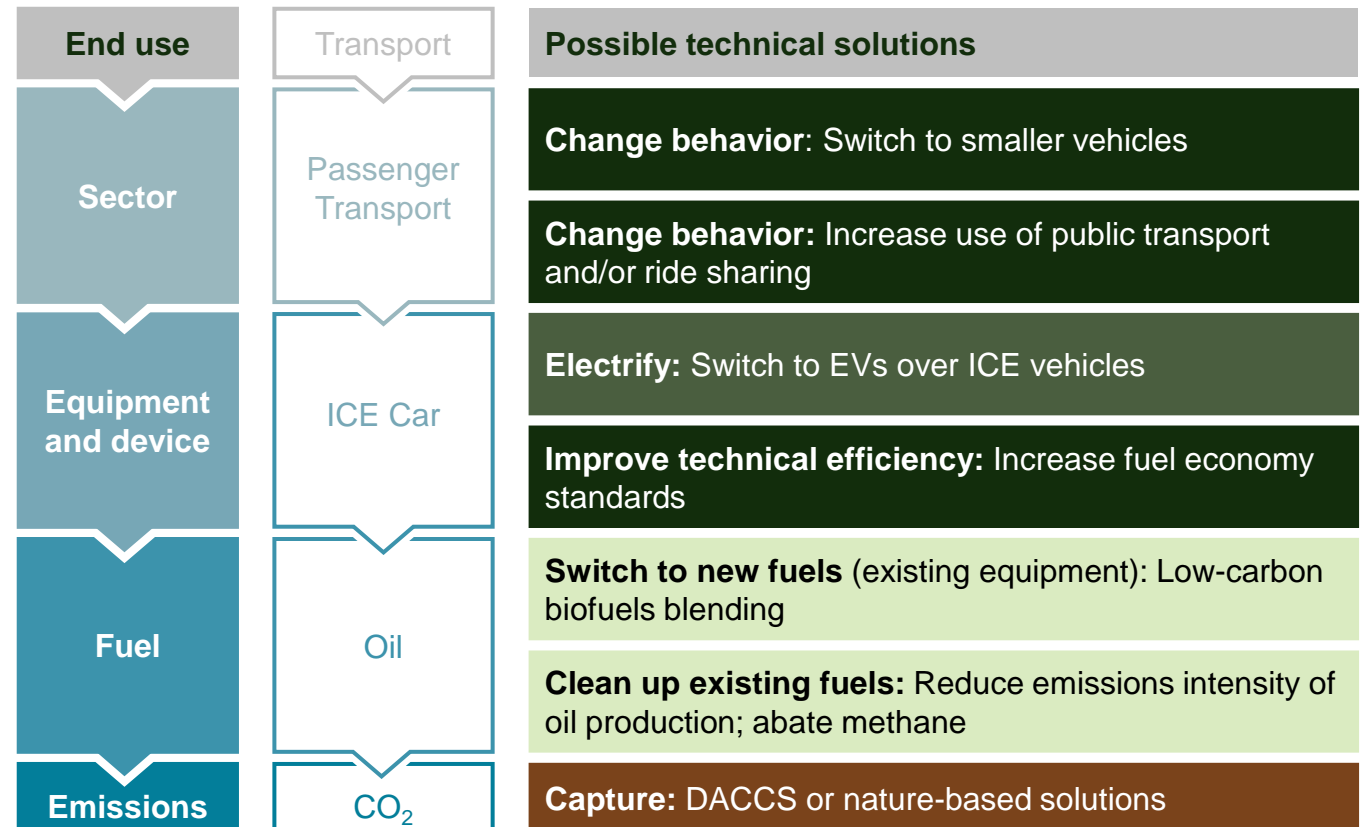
End use

Sector

Equipment and device

Fuel

Emissions

Transport

Passenger Transport

ICE Car

Oil

$CO_2$

Possible technical solutions

**Change behavior**: Switch to smaller vehicles

**Change behavior:** Increase use of public transport and/or ride sharing

**Electrify:** Switch to EVs over ICE vehicles

**Improve technical efficiency:** Increase fuel economy standards

**Switch to new fuels** (existing equipment): Low-carbon biofuels blending

**Clean up existing fuels:** Reduce emissions intensity of oil production; abate methane

**Capture:** DACCS or nature-based solutions